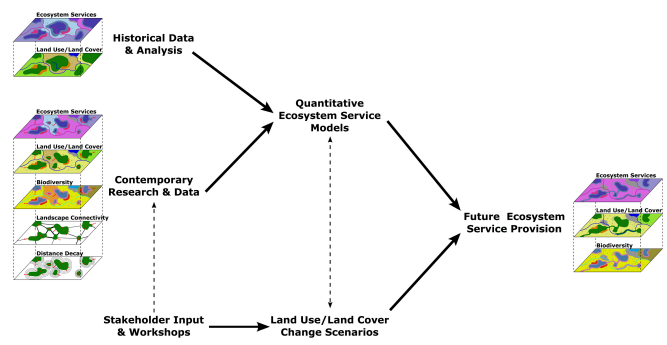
Ecosystem Services

Land Use/Land Cover

Historical Data & Analysis

Ecosystem Services

Land Use/Land Cover

Biodiversity

Landscape Connectivity

Distance Decay

Contemporary Research & Data

Quantitative Ecosystem Service Models

Future Ecosystem Service Provision

Ecosystem Services

Land Use/Land Cover

Biodiversity

Stakeholder Input & Workshops

Land Use/Land Cover Change Scenarios